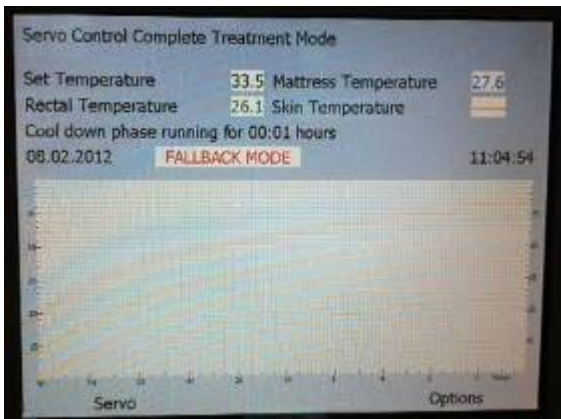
Servo Control Complete Treatment Mode

Set Temperature 33.5 Mattress Temperature 27.6

Rectal Temperature 26.1 Skin Temperature

Cool down phase running for 00:01 hours

08.02.2012 FALLBACK MODE 11:04:54

Servo Options